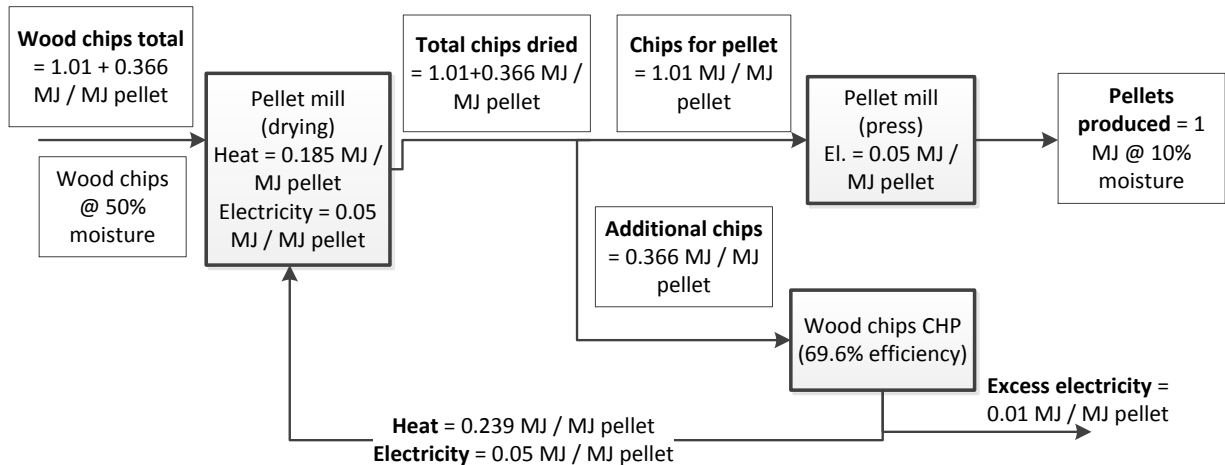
**Wood chips total** = 1.01 + 0.366 MJ / MJ pellet

Wood chips @ 50% moisture

Pellet mill (drying) Heat = 0.185 MJ / MJ pellet Electricity = 0.05 MJ / MJ pellet

**Total chips dried** = 1.01+0.366 MJ / MJ pellet

**Chips for pellet** = 1.01 MJ / MJ pellet

Pellet mill (press) El. = 0.05 MJ / MJ pellet

**Pellets produced** = 1 MJ @ 10% moisture

**Additional chips** = 0.366 MJ / MJ pellet

Wood chips CHP (69.6% efficiency)

**Excess electricity** = 0.01 MJ / MJ pellet

**Heat** = 0.239 MJ / MJ pellet
**Electricity** = 0.05 MJ / MJ pellet